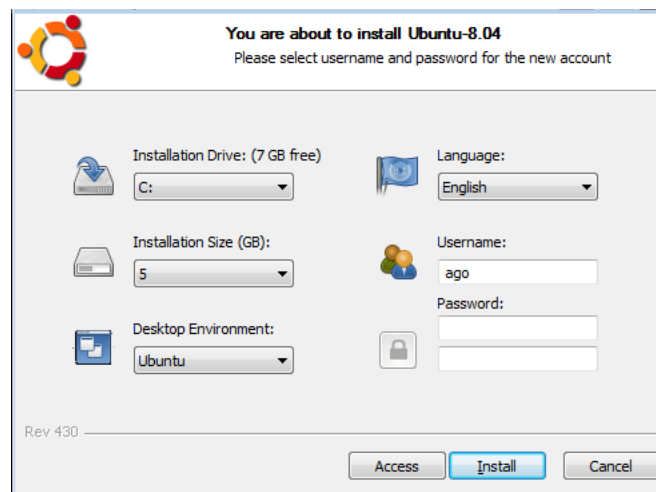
You are about to install Ubuntu-8.04
Please select username and password for the new account

Installation Drive: (7 GB free)
C:

Installation Size (GB):
5

Desktop Environment:
Ubuntu

Language:
English

Username:
ago

Password:

Rev 430

Access
Install
Cancel